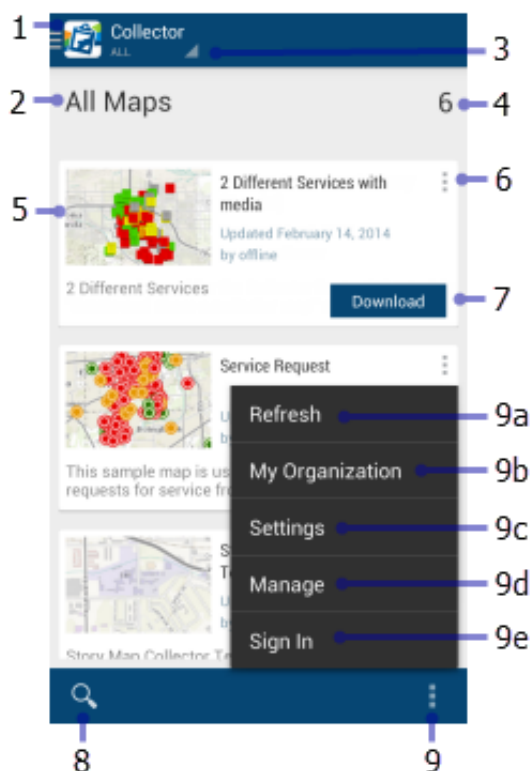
1

Collector
ALL

3

2 All Maps

6 4

5

2 Different Services with media
Updated February 14, 2014
by offline

6

2 Different Services

Download 7

Service Request

U
b

This sample map is us
requests for service fr

S
T

U
b

Story Map Collector Te

Refresh 9a

My Organization 9b

Settings 9c

Manage 9d

Sign In 9e

8

9